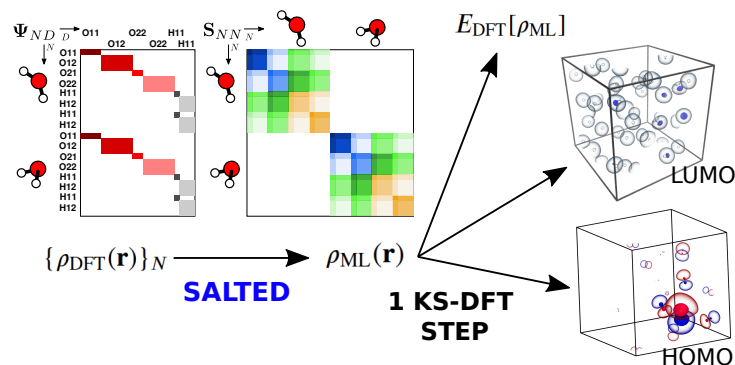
$\Psi_{ND}$ $\overrightarrow{D}$ $N$
O11 O12 O21 O22 H11 H12 H11 H12

O11
O12
O21
O22
H11
H12
H11
H12
O11
O12
O21
O22
H11
H12
H11
H12

$\mathbf{S}_{NN}$ $\overrightarrow{N}$ $N$

$E_{\mathrm{DFT}}[\rho_{\mathrm{ML}}]$

LUMO

$\{\rho_{\mathrm{DFT}}(\mathbf{r})\}_N$

$\rho_{\mathrm{ML}}(\mathbf{r})$

SALTED

1 KS-DFT STEP

HOMO